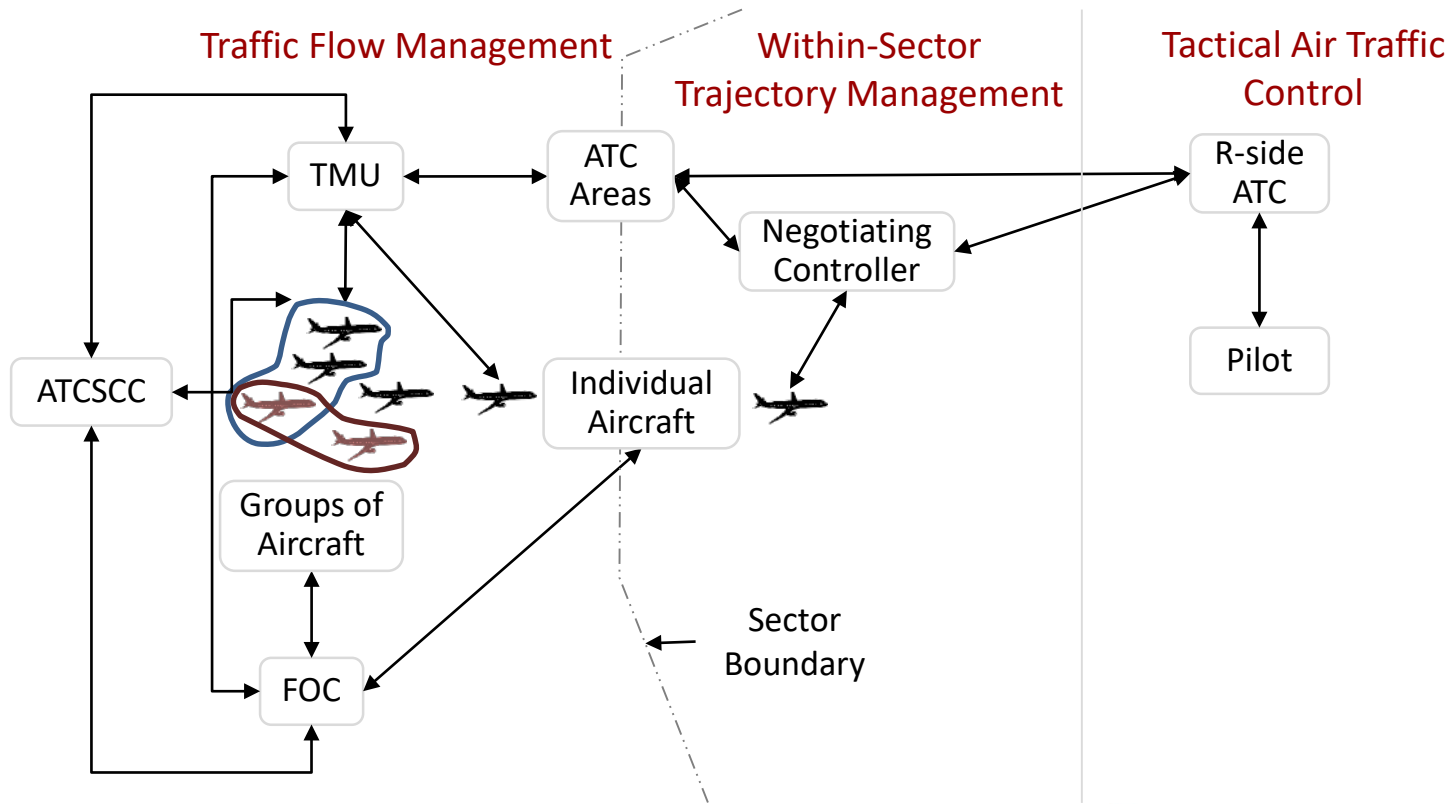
Traffic Flow Management

Within-Sector Trajectory Management

Tactical Air Traffic Control

TMU

ATC Areas

R-side ATC

Negotiating Controller

Pilot

ATCSCC

Individual Aircraft

Groups of Aircraft

Sector Boundary

FOC